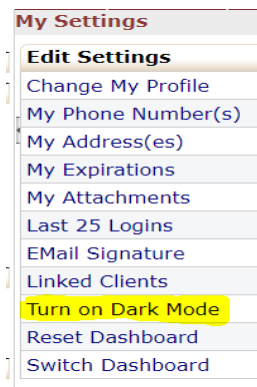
My Settings

Edit Settings
Change My Profile
My Phone Number(s)
My Address(es)
My Expirations
My Attachments
Last 25 Logins
EMail Signature
Linked Clients
Turn on Dark Mode
Reset Dashboard
Switch Dashboard